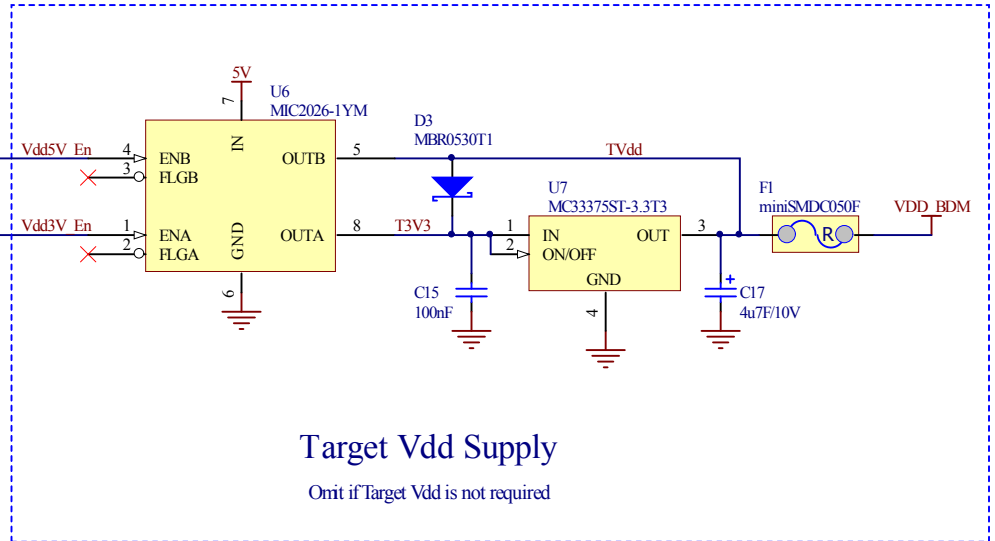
5V
7
U6
MIC2026-1YM
IN
Vdd5V_En
4
ENB
3
FLGB
OUTB
5
D3
MBR0530T1
TVdd
Vdd3V_En
1
ENA
2
FLGA
GND
OUTA
8
T3V3
1
2
U7
MC33375ST-3.3T3
IN
ON/OFF
OUT
GND
3
F1
miniSMDC050F
R
VDD_BDM
6
C15
100nF
4
+
C17
4u7F/10V

Target Vdd Supply

Omit if Target Vdd is not required